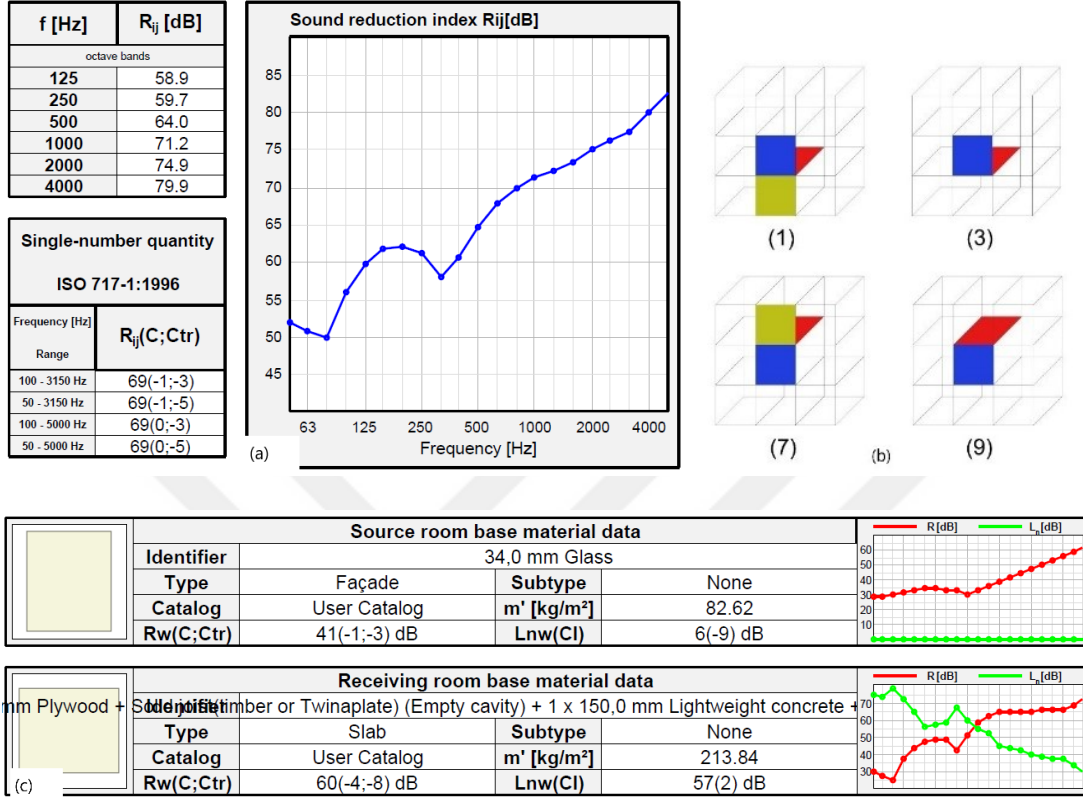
| f [Hz] | $R_{ij}$ [dB] |
|---|---|
| octave bands | |
| 125 | 58.9 |
| 250 | 59.7 |
| 500 | 64.0 |
| 1000 | 71.2 |
| 2000 | 74.9 |
| 4000 | 79.9 |

Single-number quantity

ISO 717-1:1996

| Frequency [Hz] Range | $R_{ij}$(C;Ctr) |
|---|---|
| 100 - 3150 Hz | 69(-1;-3) |
| 50 - 3150 Hz | 69(-1;-5) |
| 100 - 5000 Hz | 69(0;-3) |
| 50 - 5000 Hz | 69(0;-5) |

Sound reduction index Rij[dB]

85 80 75 70 65 60 55 50 45

63 125 250 500 1000 2000 4000

Frequency [Hz]

(a)

(1) (3) (7) (b) (9)

| Source room base material data | | | |
|---|---|---|---|
| Identifier | 34,0 mm Glass | | |
| Type | Façade | Subtype | None |
| Catalog | User Catalog | m' [kg/m²] | 82.62 |
| Rw(C;Ctr) | 41(-1;-3) dB | Lnw(CI) | 6(-9) dB |

R [dB] $L_n$ [dB]
60 50 40 30 20 10 0

| Receiving room base material data | | | |
|---|---|---|---|
| Identifier | mm Plywood + Solid joist (timber or Twinaplate) (Empty cavity) + 1 x 150,0 mm Lightweight concrete + | | |
| Type | Slab | Subtype | None |
| Catalog | User Catalog | m' [kg/m²] | 213.84 |
| Rw(C;Ctr) | 60(-4;-8) dB | Lnw(CI) | 57(2) dB |

R [dB] $L_n$ [dB]
70 60 50 40 30

(c)